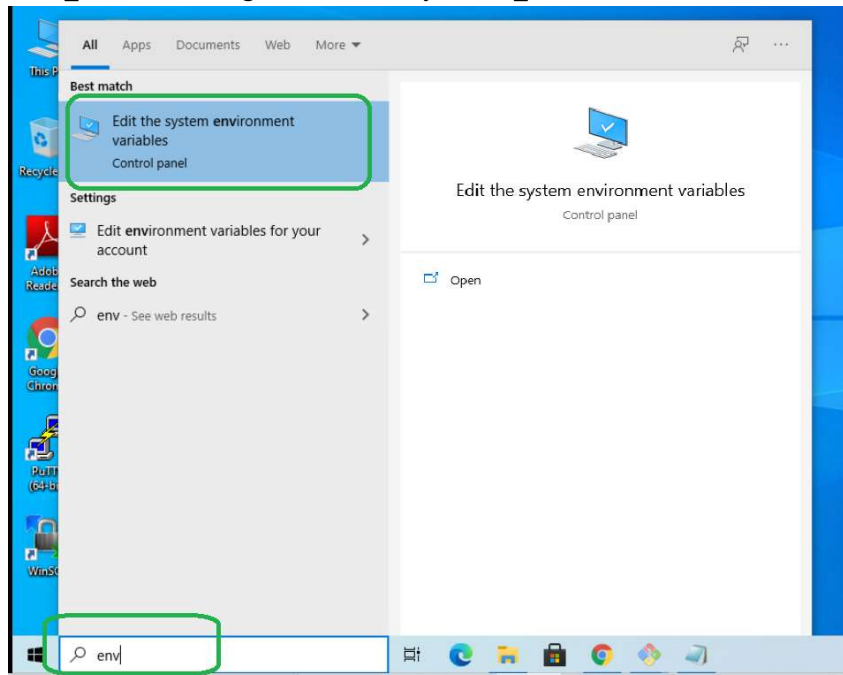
All Apps Documents Web More ▾

Best match

Edit the system environment variables
Control panel

Settings

Edit environment variables for your account

Search the web

env - See web results

Edit the system environment variables
Control panel

Open

This P

Recycle

Adob Reade

Goog Chron

PuTT (64-b

WinS

env